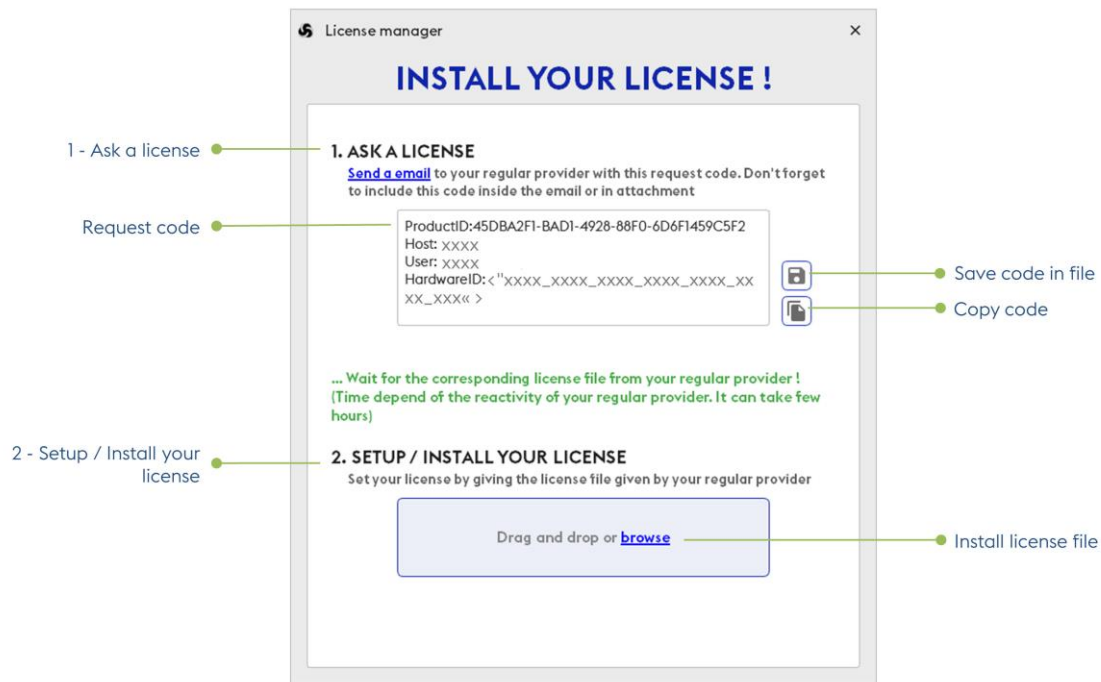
License manager
×

INSTALL YOUR LICENSE !

1 - Ask a license

1. ASK A LICENSE
Send a email to your regular provider with this request code. Don't forget to include this code inside the email or in attachment

Request code

ProductID:45DBA2F1-BAD1-4928-88F0-6D6F1459C5F2
Host: XXXX
User: XXXX
HardwareID:<"XXXX_XXXX_XXXX_XXXX_XXXX_XXXX_XXX« >

Save code in file

Copy code

... Wait for the corresponding license file from your regular provider ! (Time depend of the reactivity of your regular provider. It can take few hours)

2 - Setup / Install your license

2. SETUP / INSTALL YOUR LICENSE
Set your license by giving the license file given by your regular provider

Drag and drop or browse

Install license file